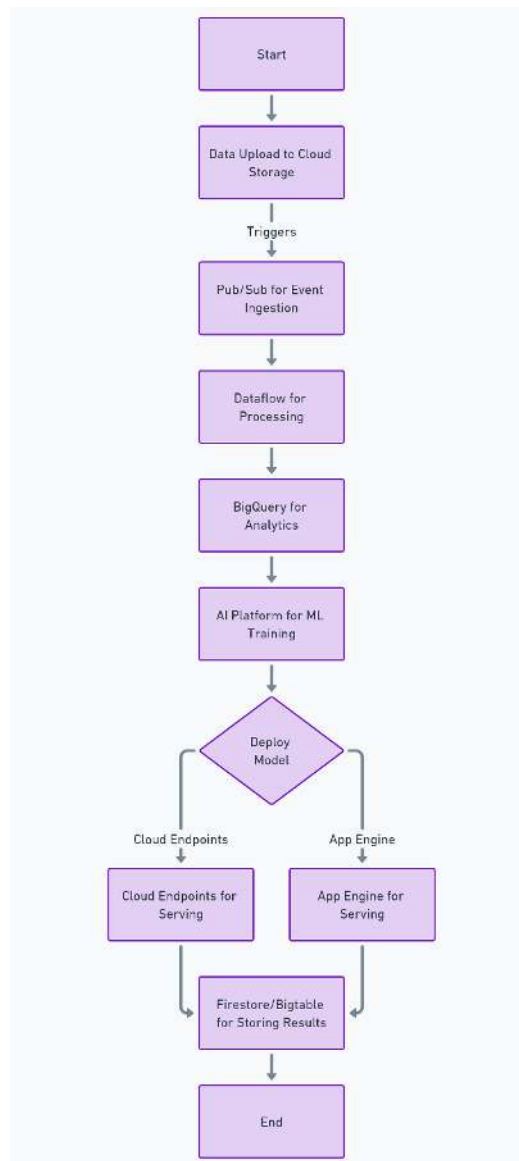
Start

Data Upload to Cloud Storage

Triggers

Pub/Sub for Event Ingestion

Dataflow for Processing

BigQuery for Analytics

AI Platform for ML Training

Deploy Model

Cloud Endpoints

App Engine

Cloud Endpoints for Serving

App Engine for Serving

Firestore/Bigtable for Storing Results

End